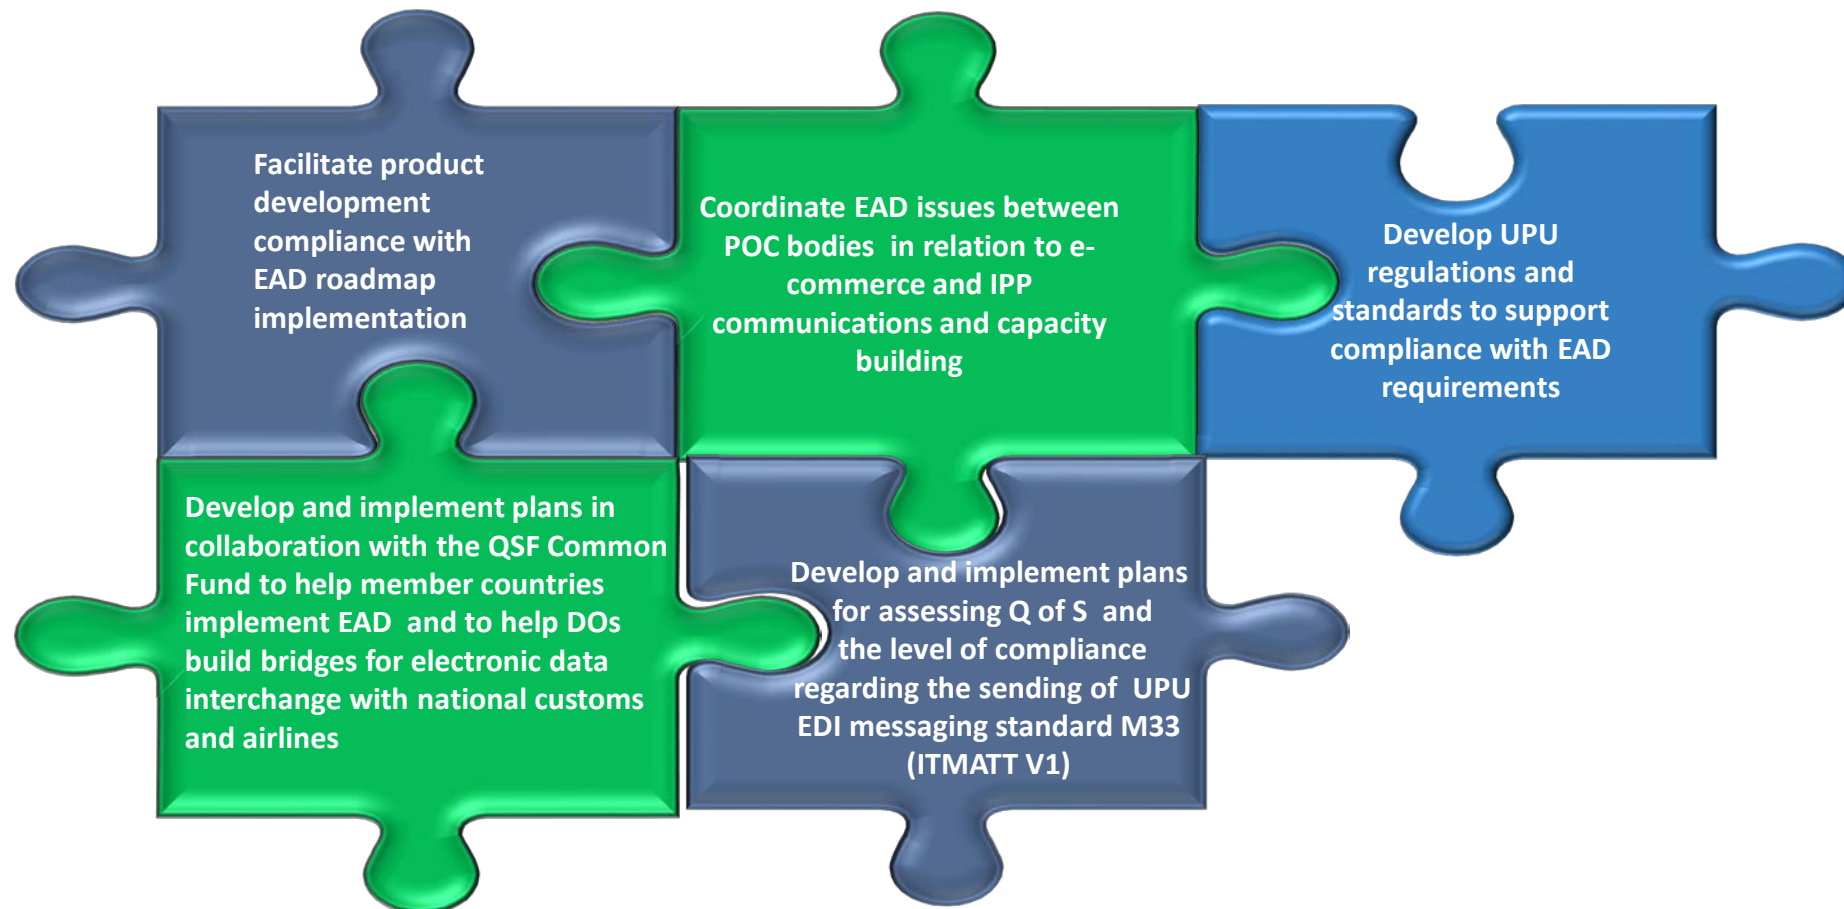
Facilitate product development compliance with EAD roadmap implementation

Coordinate EAD issues between POC bodies in relation to e-commerce and IPP communications and capacity building

Develop UPU regulations and standards to support compliance with EAD requirements

Develop and implement plans in collaboration with the QSF Common Fund to help member countries implement EAD and to help DOs build bridges for electronic data interchange with national customs and airlines

Develop and implement plans for assessing Q of S and the level of compliance regarding the sending of UPU EDI messaging standard M33 (ITMATT V1)